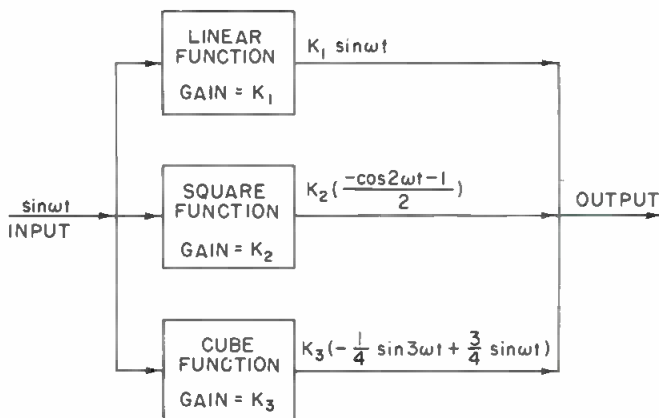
LINEAR FUNCTION

GAIN = $K_1$

$K_1 \sin\omega t$

$\sin\omega t$

INPUT

SQUARE FUNCTION

GAIN = $K_2$

$K_2(\frac{-\cos 2\omega t - 1}{2})$

OUTPUT

CUBE FUNCTION

GAIN = $K_3$

$K_3(-\frac{1}{4}\sin 3\omega t + \frac{3}{4}\sin\omega t)$